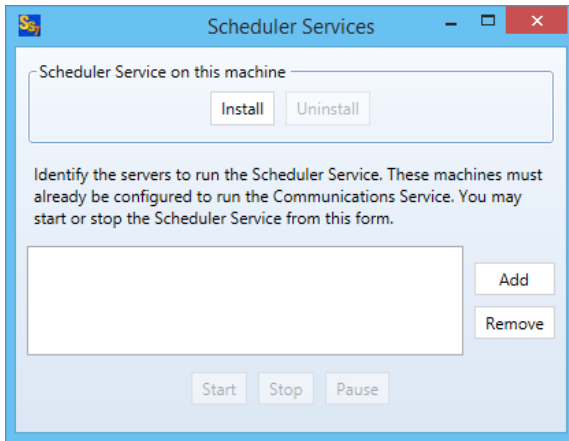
Scheduler Services

Scheduler Service on this machine

Install Uninstall

Identify the servers to run the Scheduler Service. These machines must already be configured to run the Communications Service. You may start or stop the Scheduler Service from this form.

Add

Remove

Start Stop Pause